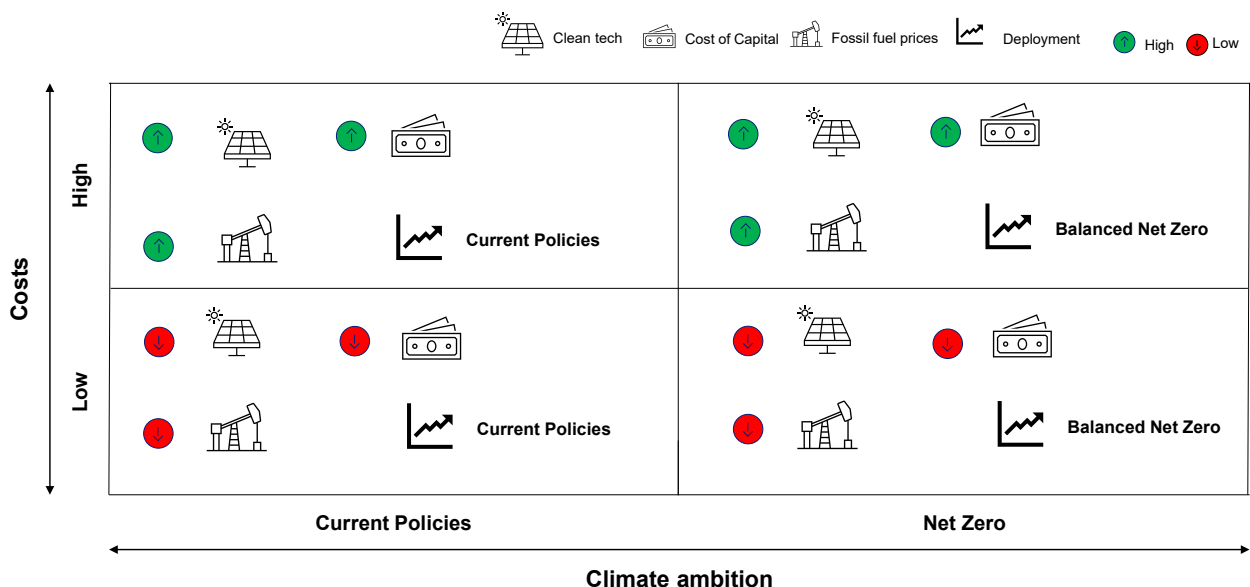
Clean tech Cost of Capital Fossil fuel prices Deployment High Low

Costs

High

Current Policies

Balanced Net Zero

Low

Current Policies

Balanced Net Zero

Current Policies

Net Zero

Climate ambition